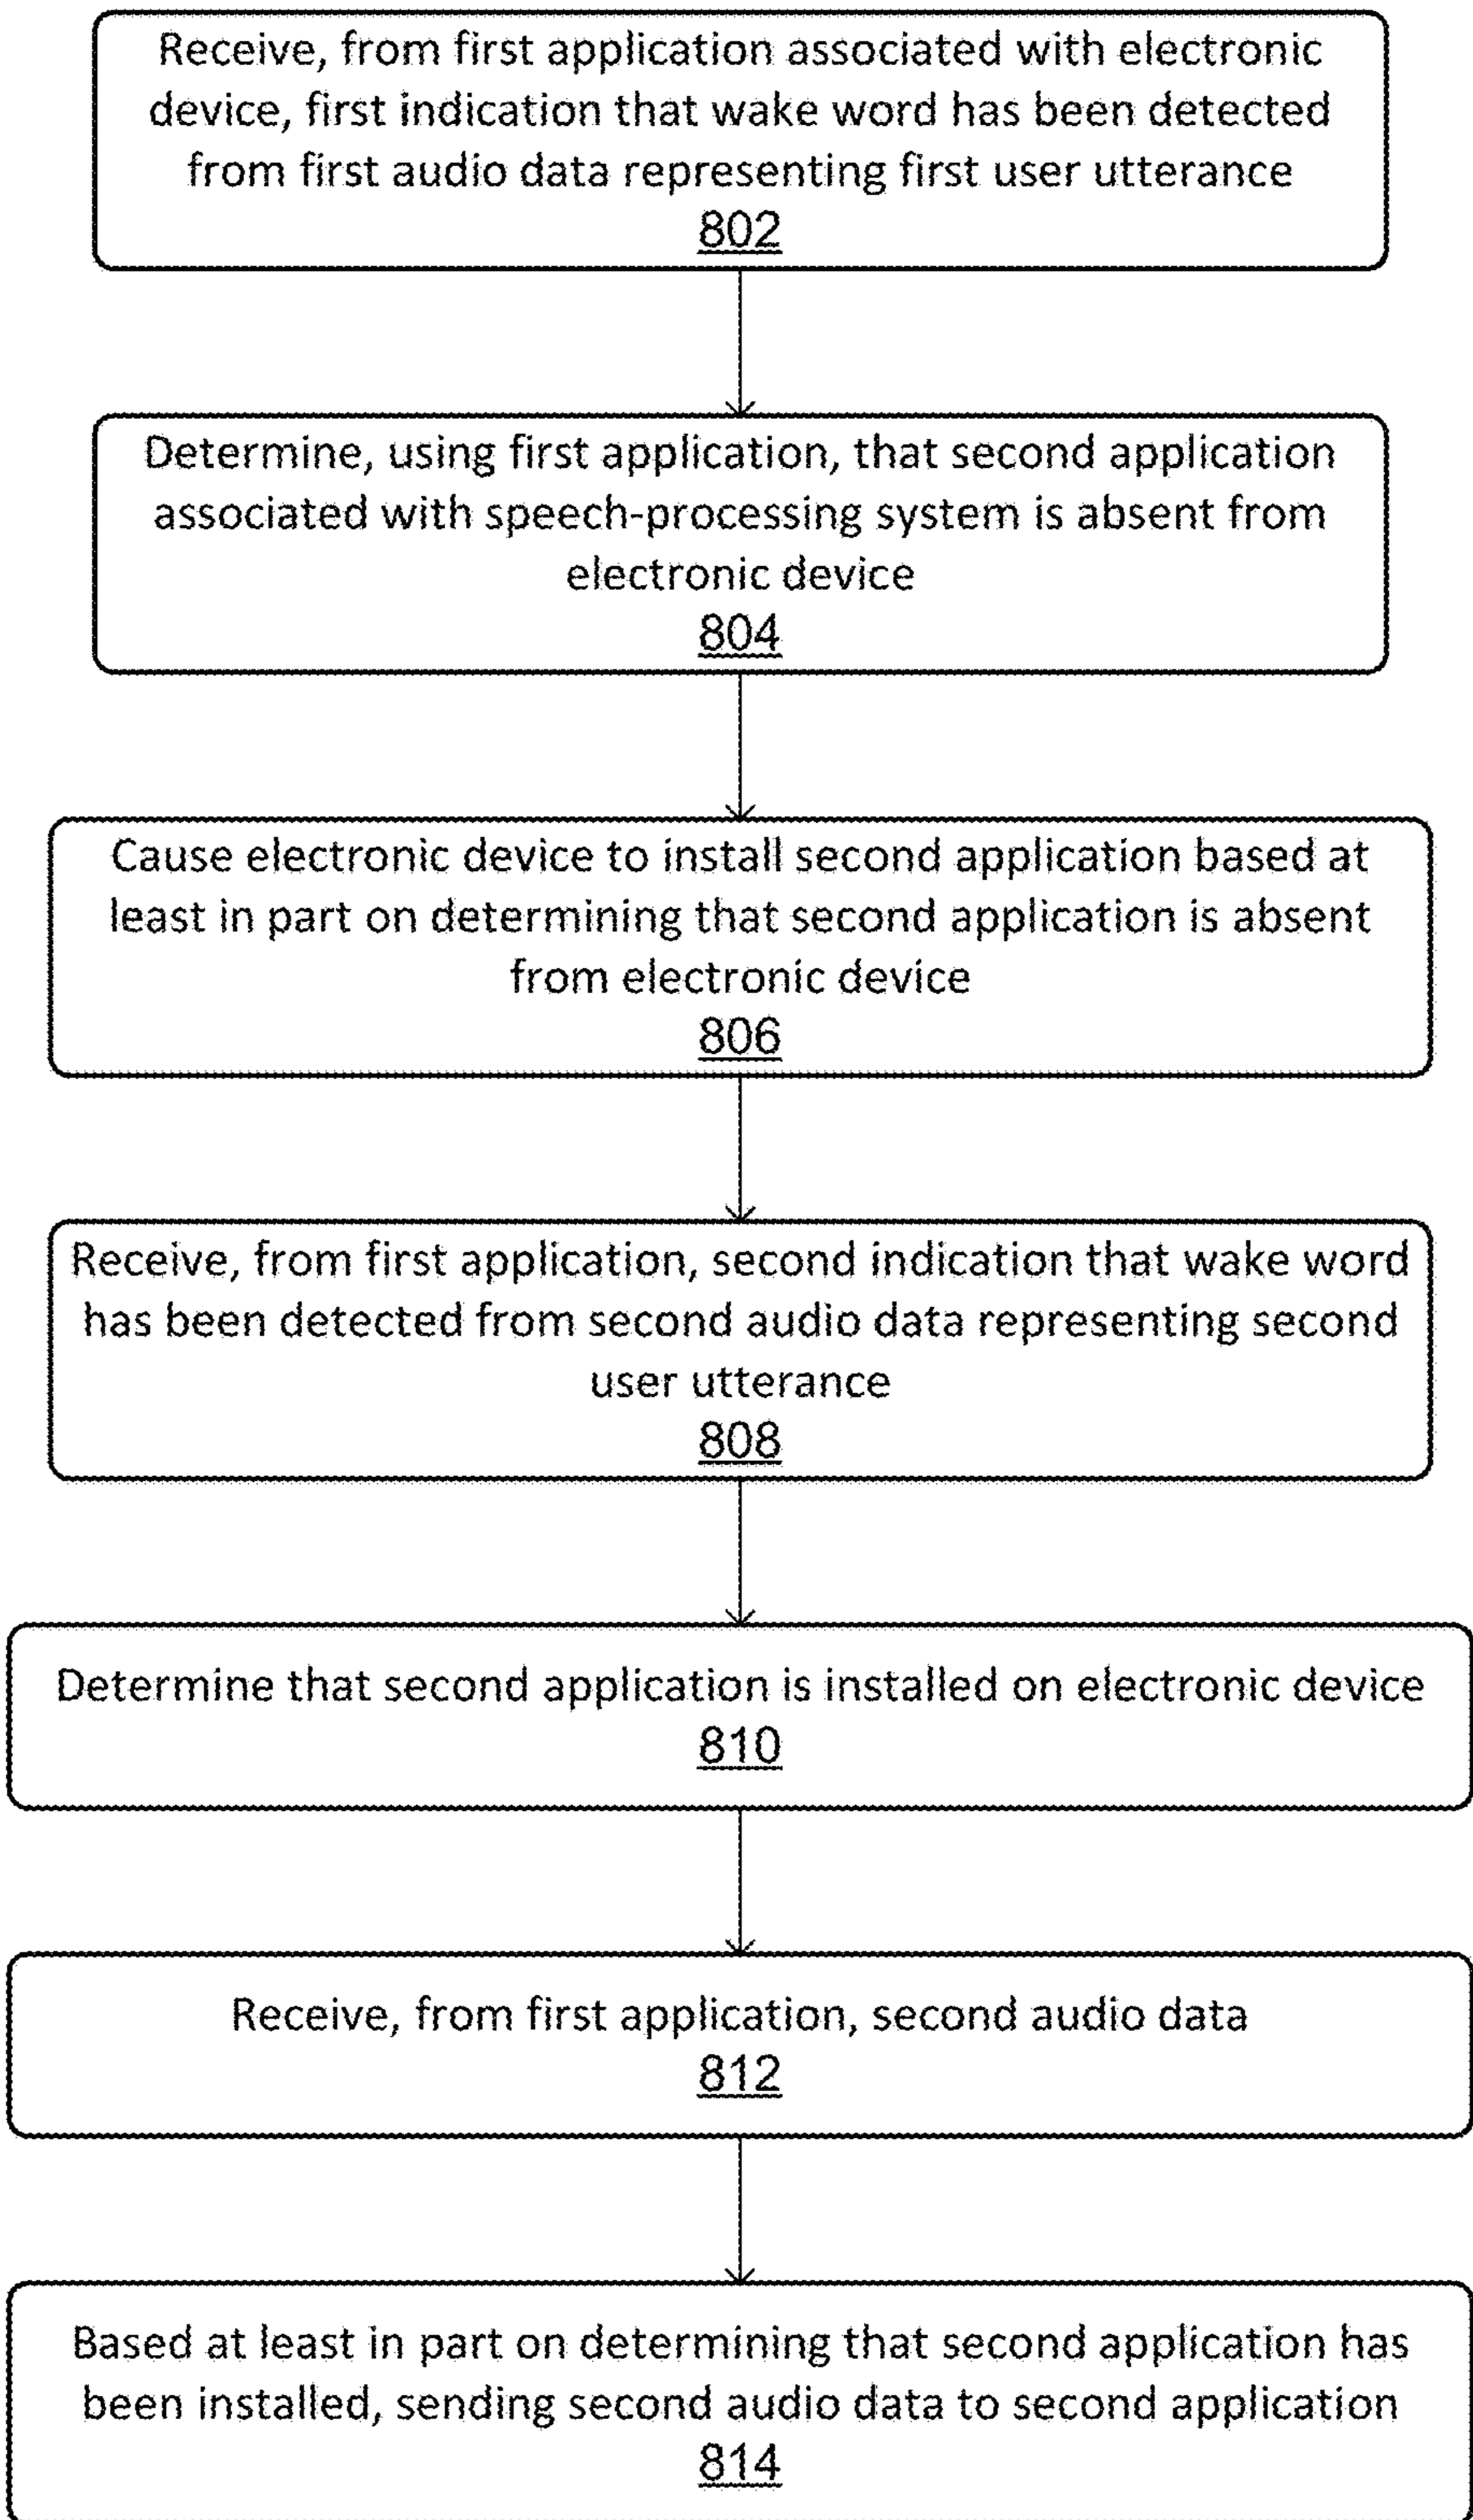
Receive, from first application associated with electronic device, first indication that wake word has been detected from first audio data representing first user utterance
802

Determine, using first application, that second application associated with speech-processing system is absent from electronic device
804

Cause electronic device to install second application based at least in part on determining that second application is absent from electronic device
806

Receive, from first application, second indication that wake word has been detected from second audio data representing second user utterance
808

Determine that second application is installed on electronic device
810

Receive, from first application, second audio data
812

Based at least in part on determining that second application has been installed, sending second audio data to second application
814